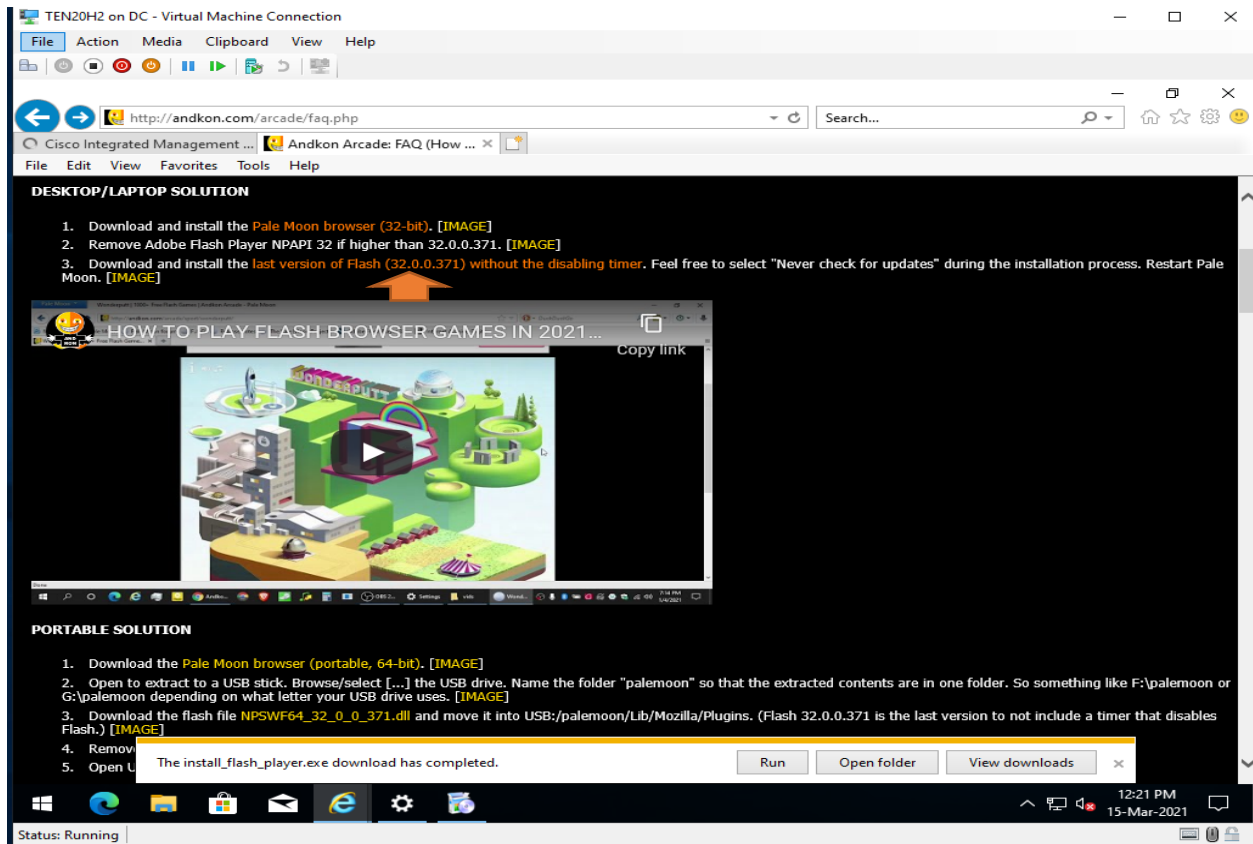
TEN20H2 on DC - Virtual Machine Connection

File Action Media Clipboard View Help

http://andkon.com/arcade/faq.php

Search...

Cisco Integrated Management ...
Andkon Arcade: FAQ (How ...

File Edit View Favorites Tools Help

DESKTOP/LAPTOP SOLUTION

1. Download and install the Pale Moon browser (32-bit). [IMAGE]
2. Remove Adobe Flash Player NPAPI 32 if higher than 32.0.0.371. [IMAGE]
3. Download and install the last version of Flash (32.0.0.371) without the disabling timer. Feel free to select "Never check for updates" during the installation process. Restart Pale Moon. [IMAGE]

HOW TO PLAY FLASH BROWSER GAMES IN 2021...

Copy link

PORTABLE SOLUTION

1. Download the Pale Moon browser (portable, 64-bit). [IMAGE]
2. Open to extract to a USB stick. Browse/select [...] the USB drive. Name the folder "palemoon" so that the extracted contents are in one folder. So something like F:\palemoon or G:\palemoon depending on what letter your USB drive uses. [IMAGE]
3. Download the flash file NPSWF64_32_0_0_371.dll and move it into USB:/palemoon/Lib/Mozilla/Plugins. (Flash 32.0.0.371 is the last version to not include a timer that disables Flash.) [IMAGE]
4. Remov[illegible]
5. Open U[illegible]

The install_flash_player.exe download has completed.

Run Open folder View downloads

12:21 PM
15-Mar-2021

Status: Running